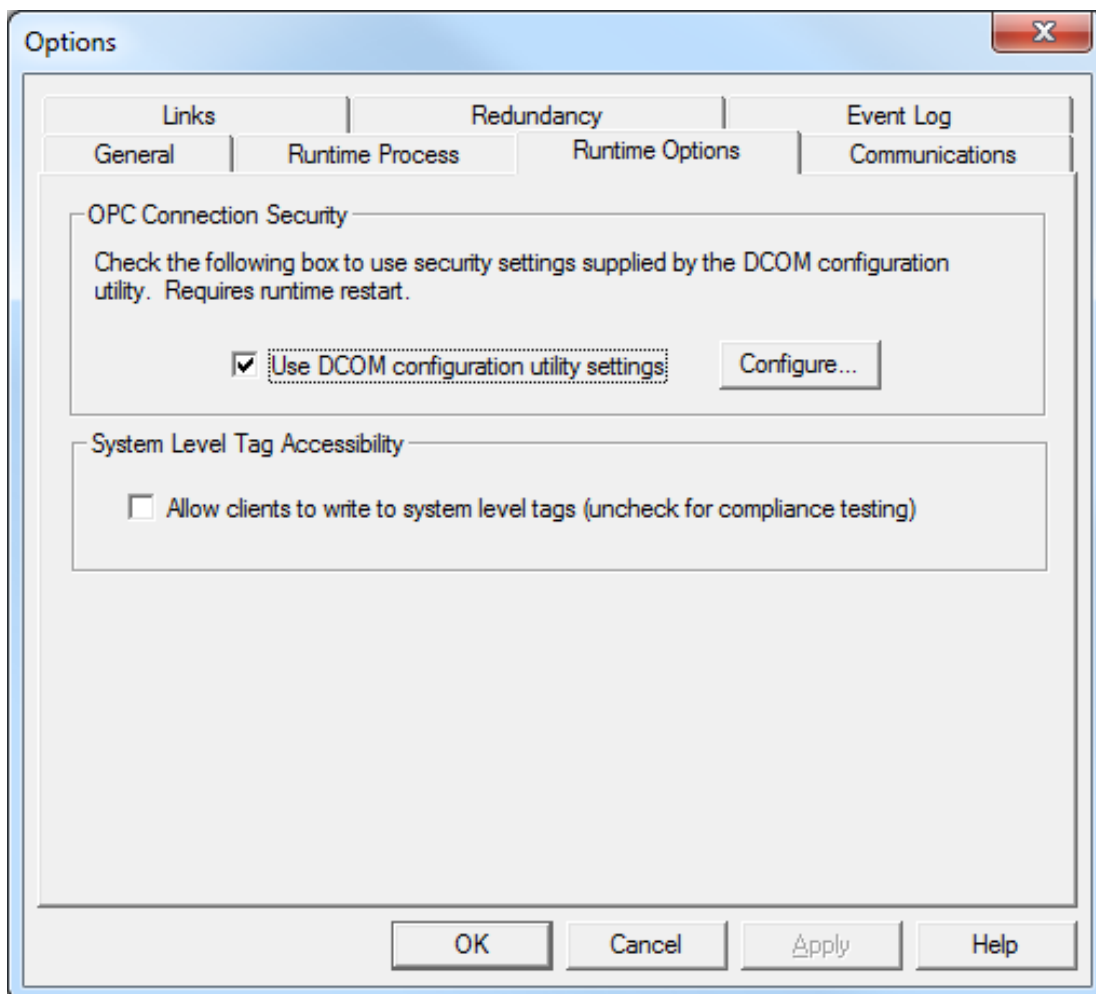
Options

X

Links | Redundancy | Event Log

General | Runtime Process | Runtime Options | Communications

OPC Connection Security

Check the following box to use security settings supplied by the DCOM configuration utility. Requires runtime restart.

☑ Use DCOM configuration utility settings

Configure...

System Level Tag Accessibility

☐ Allow clients to write to system level tags (uncheck for compliance testing)

OK

Cancel

Apply

Help